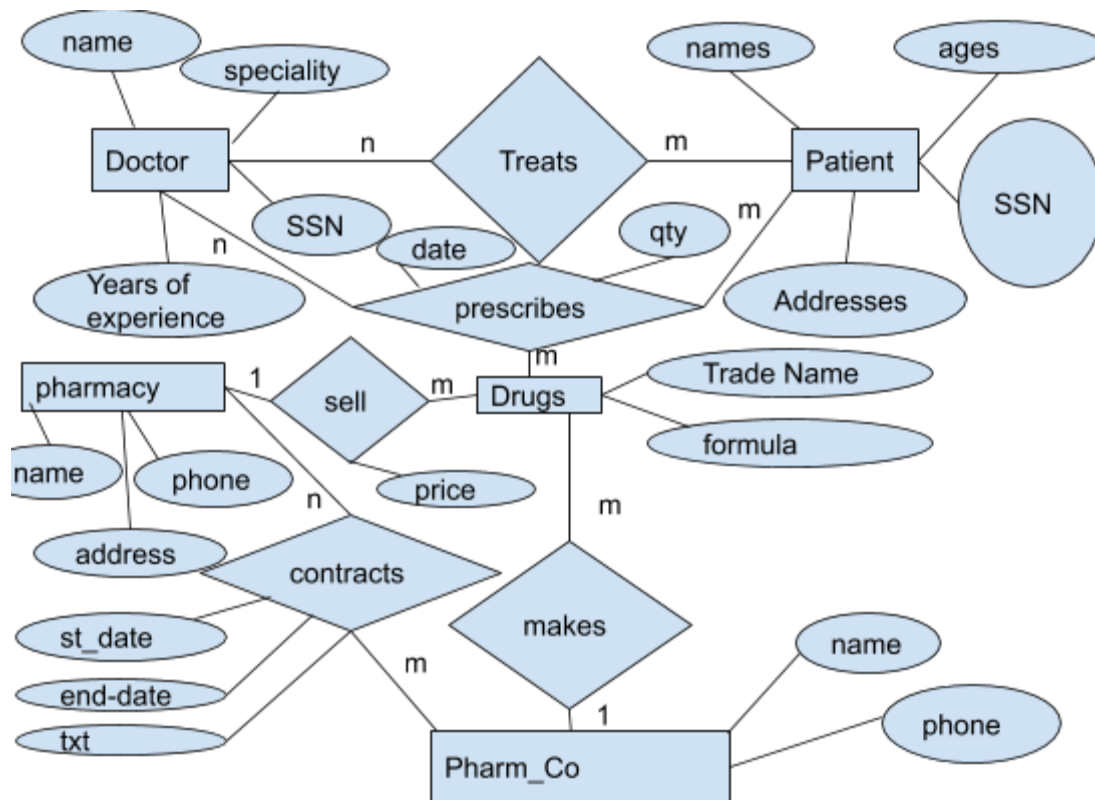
name
speciality
names
ages
Doctor
n
Treats
m
Patient
SSN
SSN
date
qty
m
n
Years of experience
prescribes
Addresses
m
pharmacy
1
sell
m
Drugs
Trade Name
formula
name
phone
price
n
m
address
contracts
makes
st_date
m
name
end-date
1
phone
txt
Pharm_Co